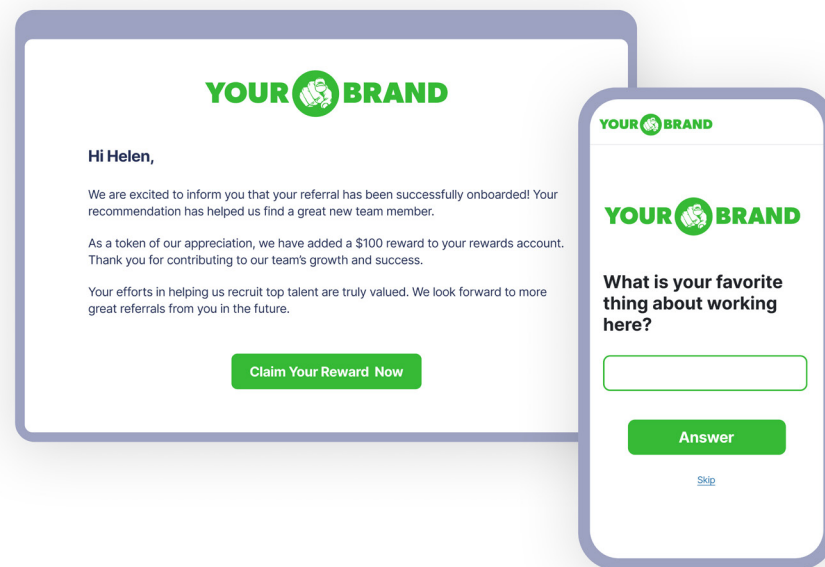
YOUR BRAND

Hi Helen,

We are excited to inform you that your referral has been successfully onboarded! Your recommendation has helped us find a great new team member.

As a token of our appreciation, we have added a $100 reward to your rewards account. Thank you for contributing to our team's growth and success.

Your efforts in helping us recruit top talent are truly valued. We look forward to more great referrals from you in the future.

Claim Your Reward Now

YOUR BRAND

YOUR BRAND

What is your favorite thing about working here?

Answer

Skip